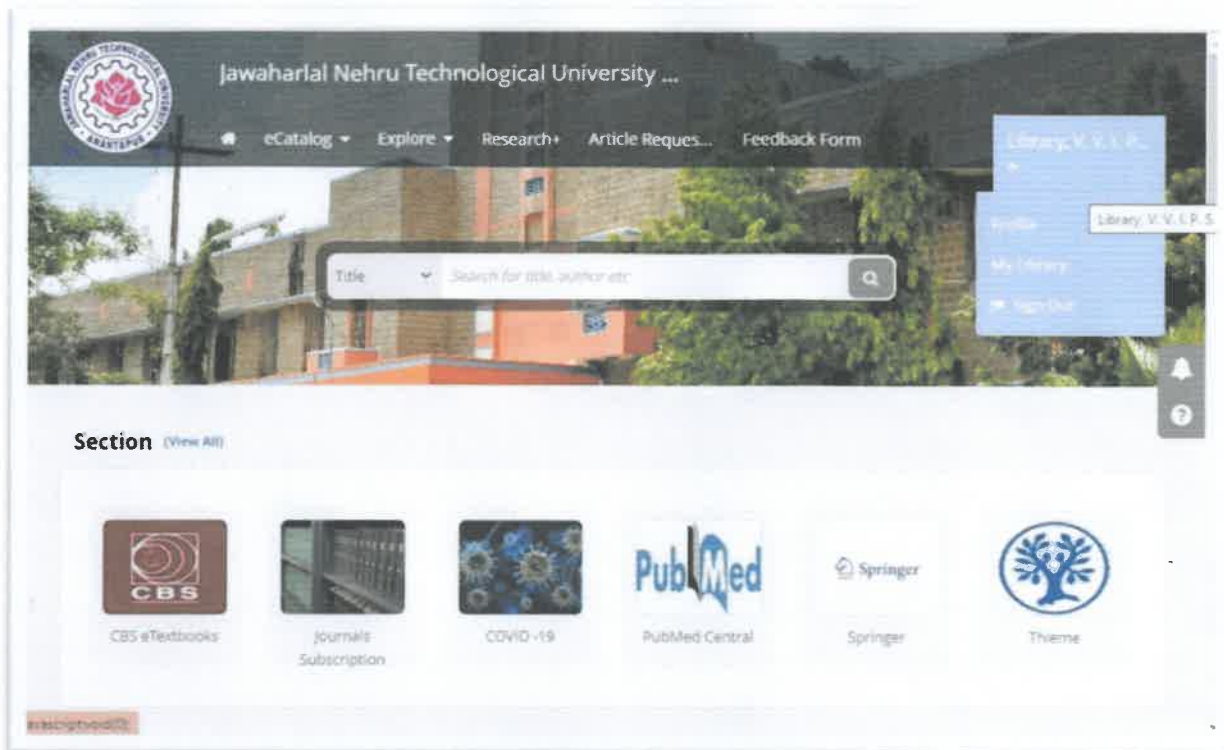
Jawaharlal Nehru Technological University ...

eCatalog Explore Research+ Article Reques... Feedback Form

Library, V. V. I. P...

Profile

Library, V. V. I. P. S.

My Library

Sign Out

Title

Search for title, author etc

Section (View All)

CBS

CBS eTextbooks

Journals Subscription

COVID -19

PubMed

PubMed Central

Springer

Springer

Thieme

javascript:void(0);